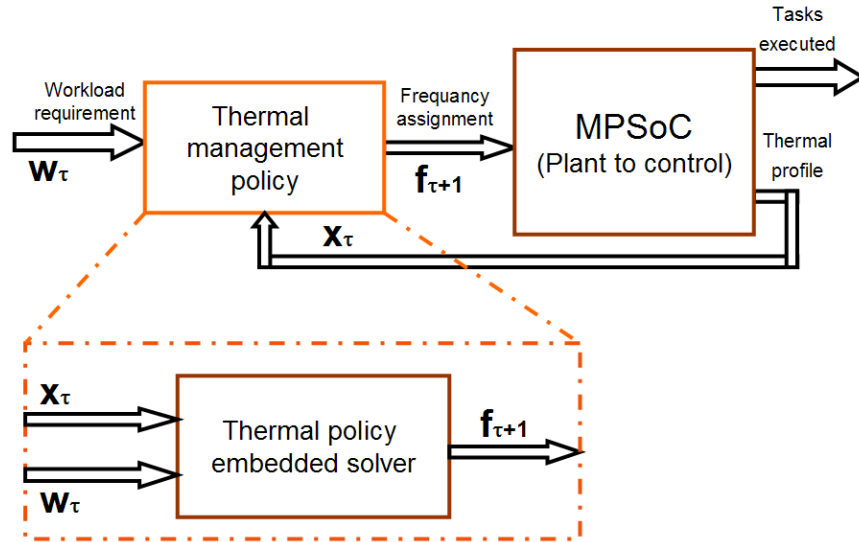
Workload requirement

$\mathbf{w}_\tau$

Thermal management policy

Frequancy assignment

$\mathbf{f}_{\tau+1}$

MPSoC (Plant to control)

Tasks executed

Thermal profile

$\mathbf{x}_\tau$

$\mathbf{x}_\tau$

$\mathbf{w}_\tau$

Thermal policy embedded solver

$\mathbf{f}_{\tau+1}$